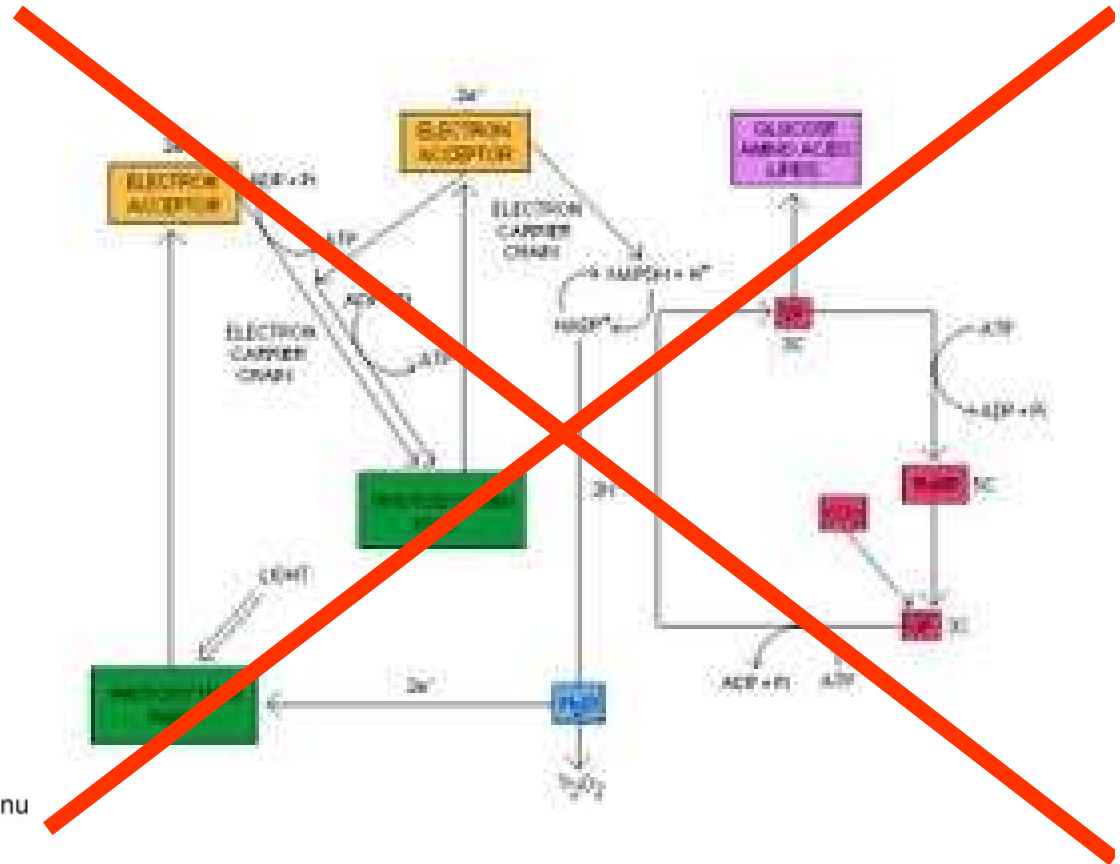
2e⁻

ELECTRON ACCEPTOR

2e⁻

ELECTRON ACCEPTOR

ADP + Pi

ATP

ADP + Pi

ATP

ELECTRON CARRIER CHAIN

ELECTRON CARRIER CHAIN

NADPH + H⁺

NADP⁺

GLUCOSE AMINO ACIDS LIPIDS

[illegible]

3C

ATP

ADP + Pi

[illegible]

3C

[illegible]

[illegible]

3C

ADP + Pi

ATP

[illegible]

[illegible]

2H⁺

LIGHT

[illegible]

2e⁻

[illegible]

$\frac{1}{2}O_2$

nu